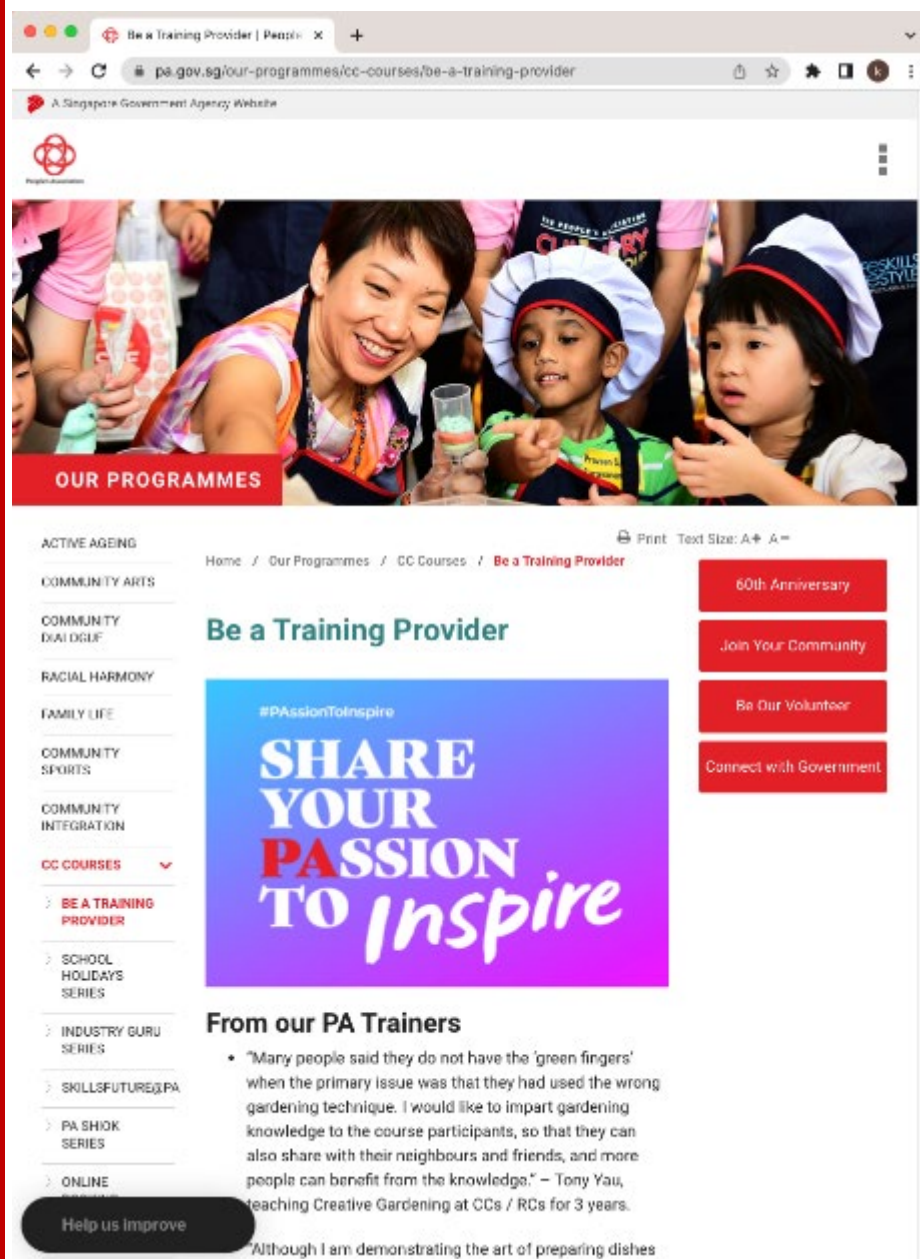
Be a Training Provider | People ×
pa.gov.sg/our-programmes/cc-courses/be-a-training-provider
A Singapore Government Agency Website

OUR PROGRAMMES

Print Text Size: A+ A−

ACTIVE AGEING
COMMUNITY ARTS
COMMUNITY DIALOGUE
RACIAL HARMONY
FAMILY LIFE
COMMUNITY SPORTS
COMMUNITY INTEGRATION
CC COURSES
BE A TRAINING PROVIDER
SCHOOL HOLIDAYS SERIES
INDUSTRY GURU SERIES
SKILLSFUTURE@PA
PA SHIOK SERIES
ONLINE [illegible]

Help us improve

Home / Our Programmes / CC Courses / Be a Training Provider

Be a Training Provider

#PAssionToInspire
SHARE YOUR PASSION TO Inspire

From our PA Trainers

• "Many people said they do not have the 'green fingers' when the primary issue was that they had used the wrong gardening technique. I would like to impart gardening knowledge to the course participants, so that they can also share with their neighbours and friends, and more people can benefit from the knowledge." – Tony Yau, teaching Creative Gardening at CCs / RCs for 3 years.

"Although I am demonstrating the art of preparing dishes

60th Anniversary
Join Your Community
Be Our Volunteer
Connect with Government